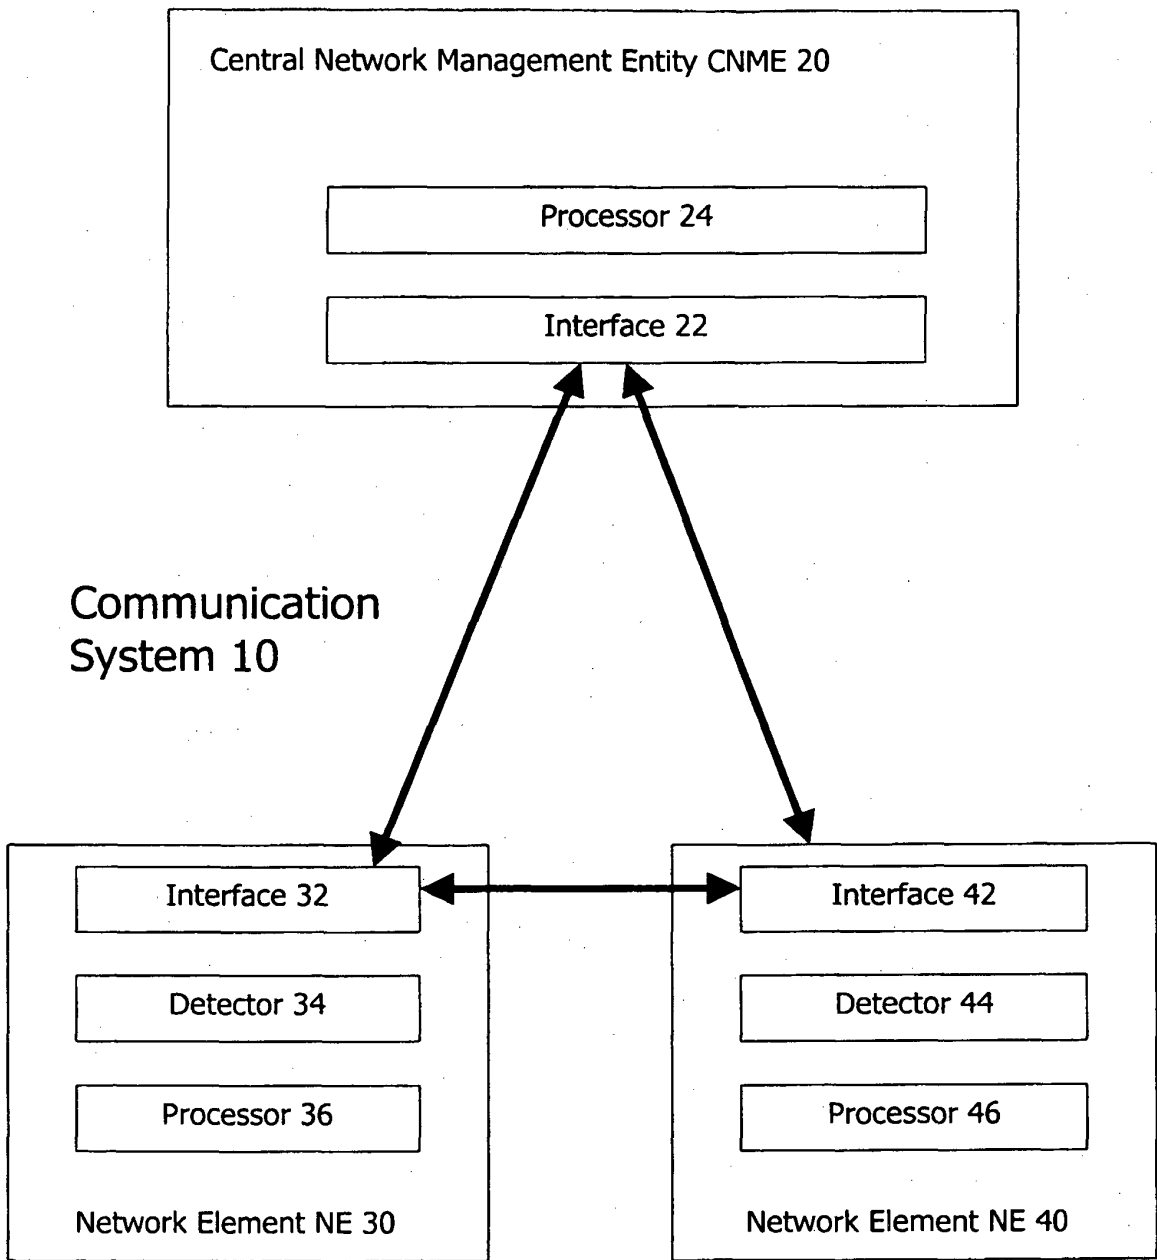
Central Network Management Entity CNME 20

Processor 24

Interface 22

Communication System 10

Interface 32

Detector 34

Processor 36

Network Element NE 30

Interface 42

Detector 44

Processor 46

Network Element NE 40